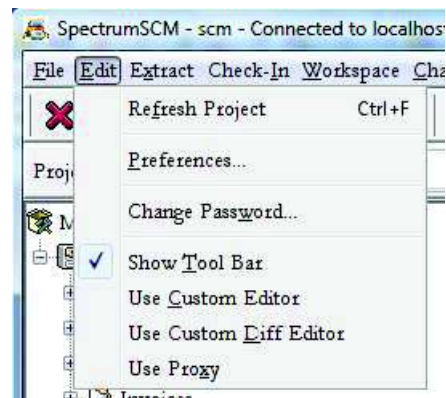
SpectrumSCM - scm - Connected to localhos

File Edit Extract Check-In Workspace Cha

Refresh Project Ctrl+F

Preferences...

Change Password...

✓ Show Tool Bar

Use Custom Editor

Use Custom Diff Editor

Use Proxy

Proj

M

Invoices